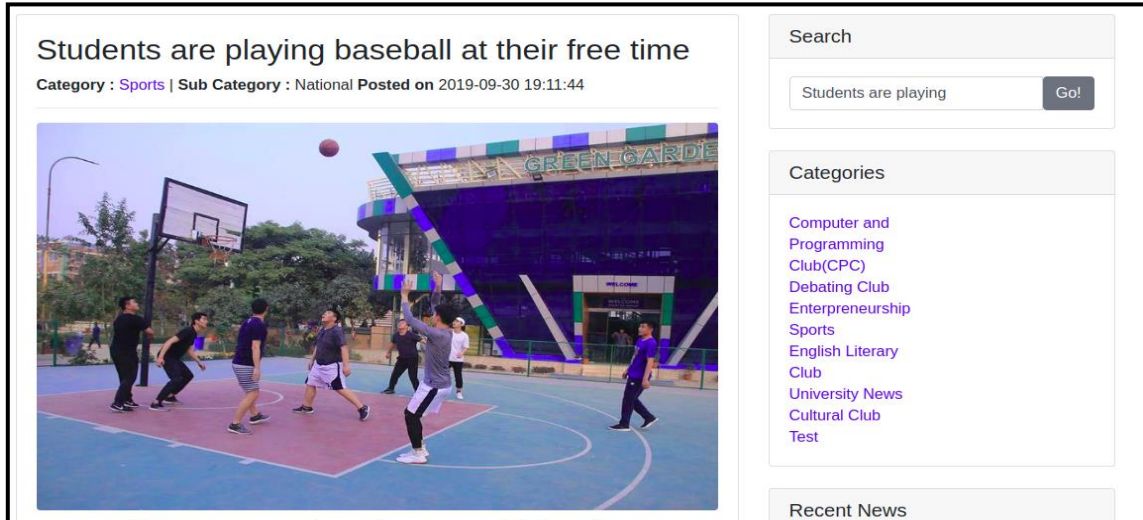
Students are playing baseball at their free time

**Category :** Sports | **Sub Category :** National **Posted on** 2019-09-30 19:11:44

GREEN GARDE

WELCOME

Search

Students are playing

Go!

Categories

Computer and Programming Club(CPC)
Debating Club
Enterpreneurship
Sports
English Literary Club
University News
Cultural Club
Test

Recent News